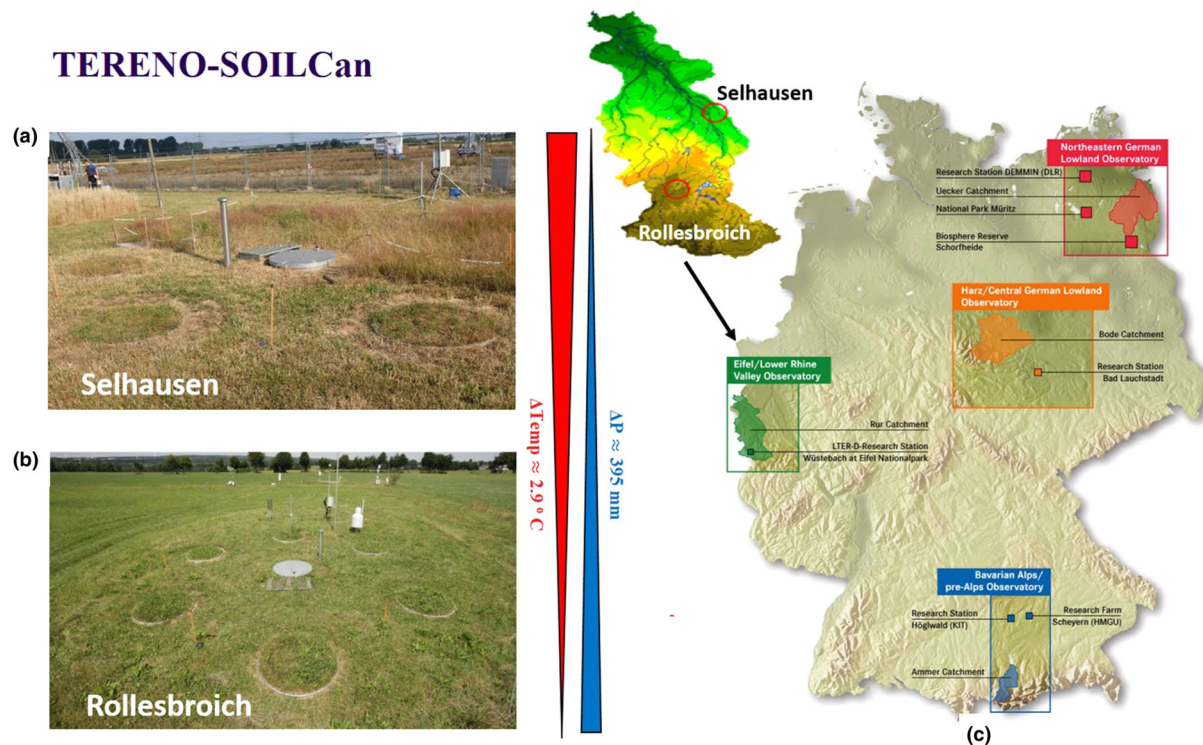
TERENO-SOILCan

(a)

Selhausen

(b)

Rollesbroich

$\Delta$Temp $\approx$ 2.9° C

$\Delta$P $\approx$ 395 mm

Selhausen

Rollesbroich

Northeastern German Lowland Observatory

Research Station DEMMIN (DLR)

Uecker Catchment

National Park Müritz

Biosphere Reserve Schorfheide

Harz/Central German Lowland Observatory

Bode Catchment

Research Station Bad Lauchstadt

Eifel/Lower Rhine Valley Observatory

Rur Catchment

LTER-D-Research Station Wüstebach at Eifel Nationalpark

Bavarian Alps/ pre-Alps Observatory

Research Station Höglwald (KIT)

Research Farm Scheyern (HMGU)

Ammer Catchment

(c)